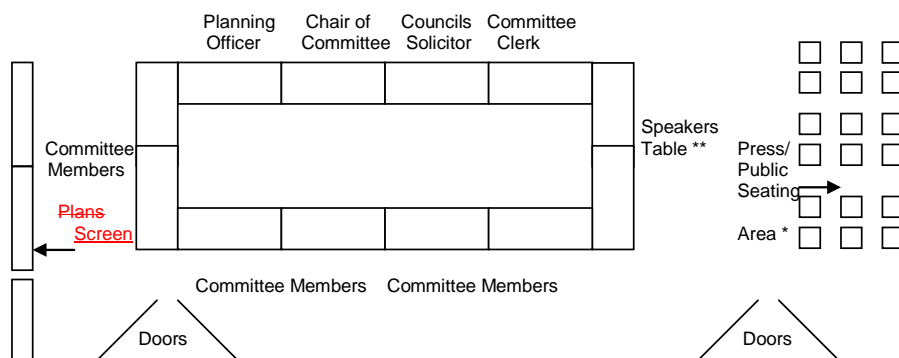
Planning Officer

Chair of Committee

Councils Solicitor

Committee Clerk

Committee Members

Speakers Table **

Press/ Public Seating Area *

Plans Screen

Committee Members

Committee Members

Doors

Doors